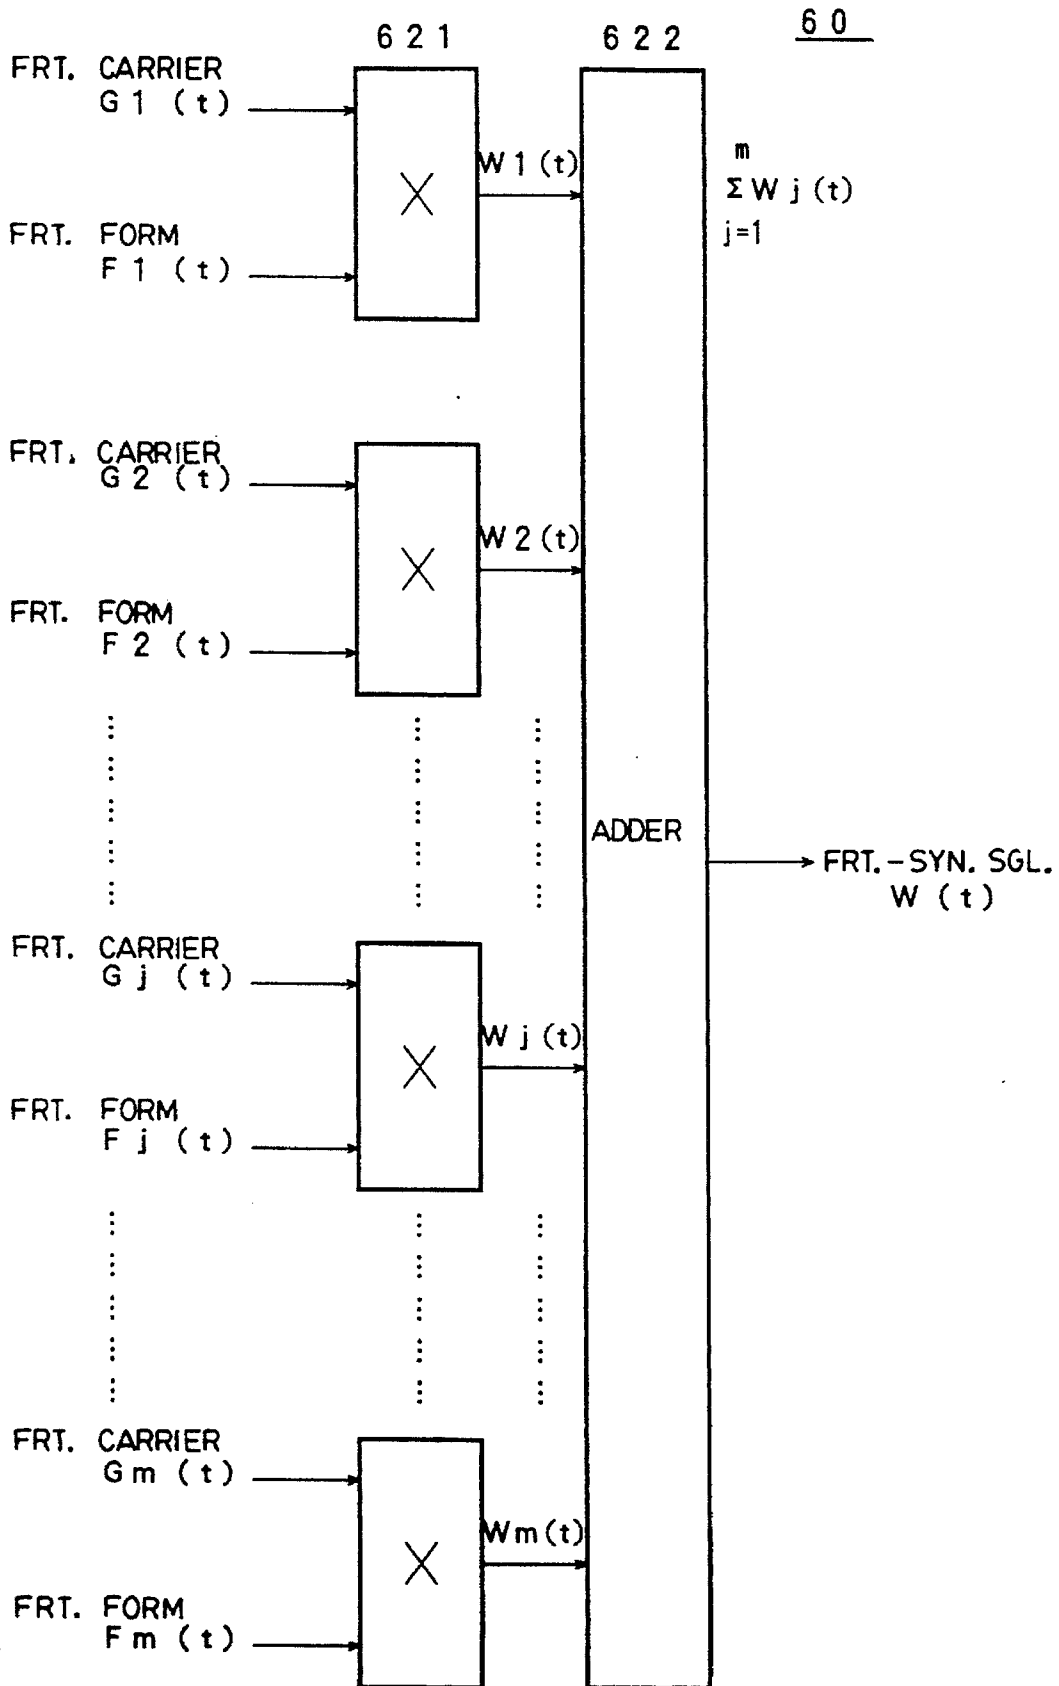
621

622

60

FRT. CARRIER
G 1 (t)

FRT. FORM
F 1 (t)

X

W 1 (t)

$\sum_{j=1}^{m} W j (t)$

FRT. CARRIER
G 2 (t)

FRT. FORM
F 2 (t)

X

W 2 (t)

ADDER

FRT.-SYN. SGL.
W (t)

FRT. CARRIER
G j (t)

FRT. FORM
F j (t)

X

W j (t)

FRT. CARRIER
Gm (t)

FRT. FORM
Fm (t)

X

Wm (t)